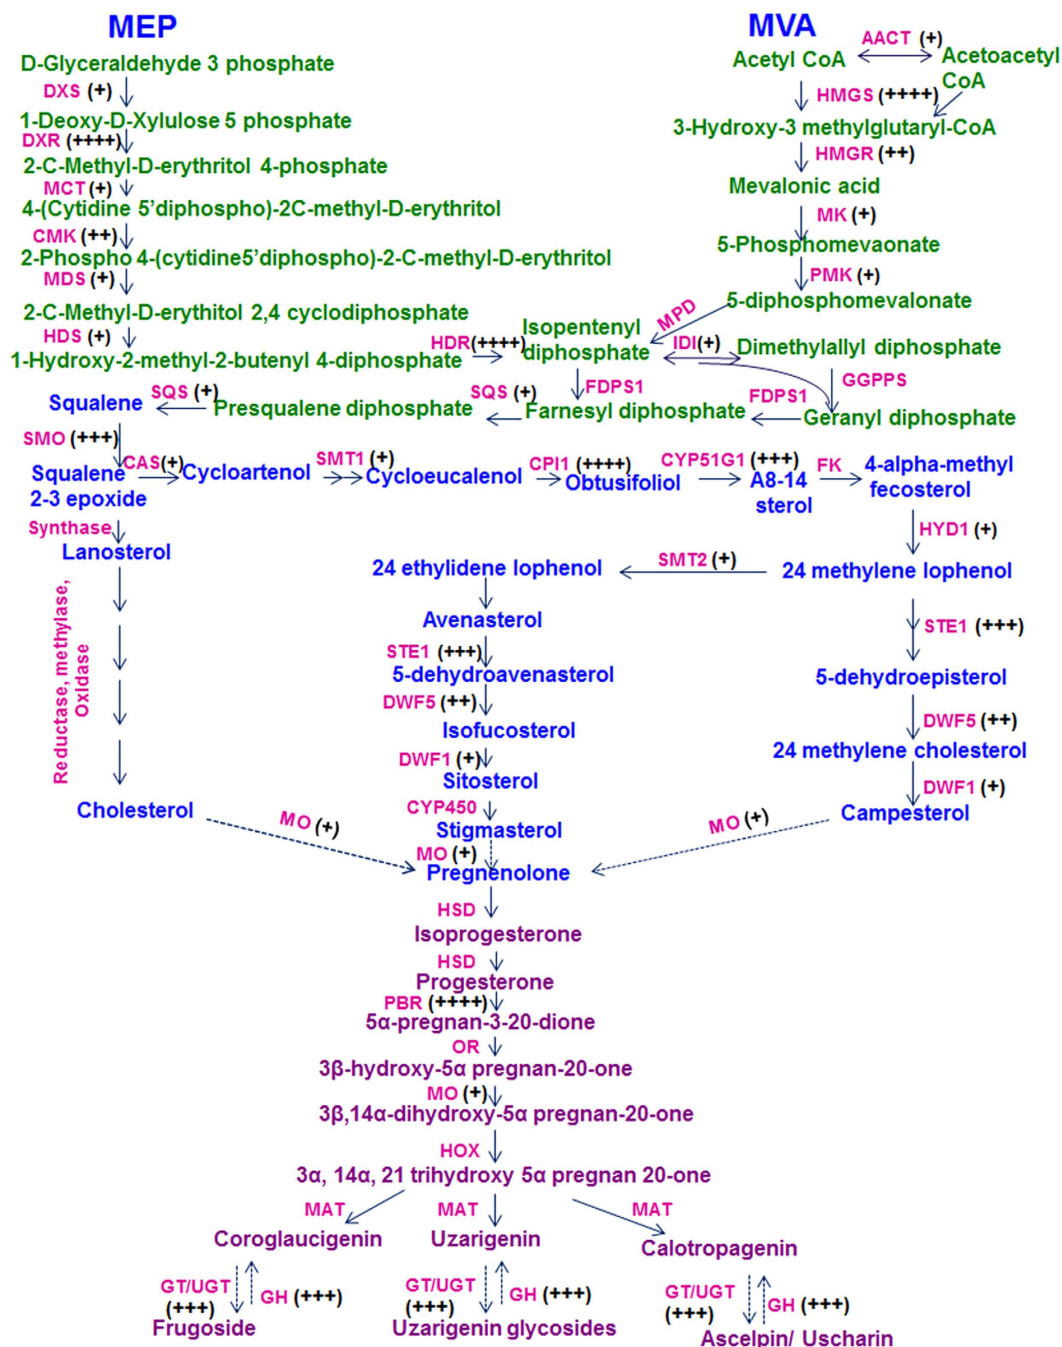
MEP

MVA

D-Glyceraldehyde 3 phosphate

DXS (+)

1-Deoxy-D-Xylulose 5 phosphate

DXR (++++)

2-C-Methyl-D-erythritol 4-phosphate

MCT (+)

4-(Cytidine 5'diphospho)-2C-methyl-D-erythritol

CMK (++)

2-Phospho 4-(cytidine5'diphospho)-2-C-methyl-D-erythritol

MDS (+)

2-C-Methyl-D-erythitol 2,4 cyclodiphosphate

HDS (+)

1-Hydroxy-2-methyl-2-butenyl 4-diphosphate

AACT (+)

Acetyl CoA

Acetoacetyl CoA

HMGS (++++)

3-Hydroxy-3 methylglutaryl-CoA

HMGR (++)

Mevalonic acid

MK (+)

5-Phosphomevaonate

PMK (+)

5-diphosphomevalonate

MPD

HDR(++++)

Isopentenyl diphosphate

IDI(+)

Dimethylallyl diphosphate

GGPPS

FDPS1

FDPS1

SQS (+)

Squalene

SQS (+)

Presqualene diphosphate

Farnesyl diphosphate

Geranyl diphosphate

SMO (+++)

CAS(+)

Squalene 2-3 epoxide

Cycloartenol

SMT1 (+)

Cycloeucalenol

CPI1 (++++)

Obtusifoliol

CYP51G1 (+++)

A8-14 sterol

FK

4-alpha-methyl fecosterol

HYD1 (+)

Synthase

Lanosterol

24 ethylidene lophenol

SMT2 (+)

24 methylene lophenol

Reductase, methylase, Oxidase

Avenasterol

STE1 (+++)

5-dehydroavenasterol

DWF5 (++)

Isofucosterol

DWF1 (+)

Sitosterol

CYP450

Stigmasterol

STE1 (+++)

5-dehydroepisterol

DWF5 (++)

24 methylene cholesterol

DWF1 (+)

Campesterol

Cholesterol

MO (+)

MO (+)

MO (+)

Pregnenolone

HSD

Isoprogesterone

HSD

Progesterone

PBR (++++)

5α-pregnan-3-20-dione

OR

3β-hydroxy-5α pregnan-20-one

MO (+)

3β,14α-dihydroxy-5α pregnan-20-one

HOX

3α, 14α, 21 trihydroxy 5α pregnan 20-one

MAT

MAT

MAT

Coroglaucigenin

Uzarigenin

Calotropagenin

GT/UGT (+++)

GH (+++)

Frugoside

GT/UGT (+++)

GH (+++)

Uzarigenin glycosides

GT/UGT (+++)

GH (+++)

Ascelpin/ Uscharin